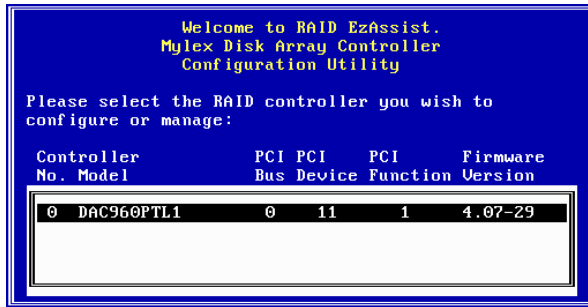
Welcome to RAID EzAssist.
Mylex Disk Array Controller
Configuration Utility

Please select the RAID controller you wish to configure or manage:

| Controller No. | Model | PCI Bus | PCI Device | PCI Function | Firmware Version |
|---|---|---|---|---|---|
| 0 | DAC960PTL1 | 0 | 11 | 1 | 4.07-29 |